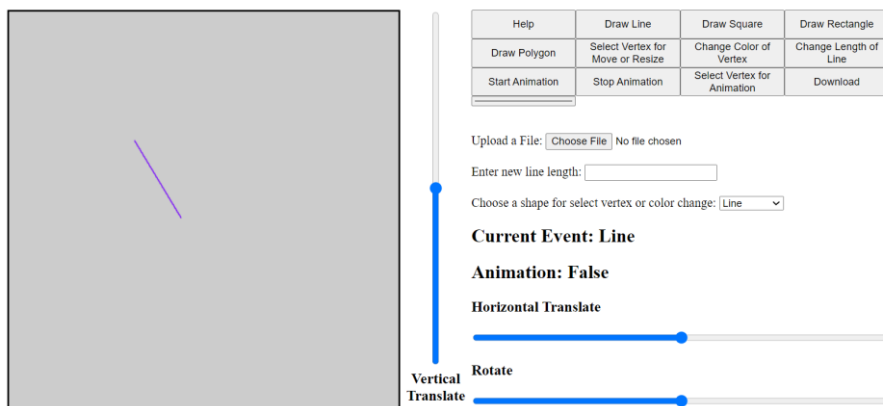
| Help | Draw Line | Draw Square | Draw Rectangle |
|---|---|---|---|
| Draw Polygon | Select Vertex for Move or Resize | Change Color of Vertex | Change Length of Line |
| Start Animation | Stop Animation | Select Vertex for Animation | Download |

Upload a File: Choose File No file chosen

Enter new line length:

Choose a shape for select vertex or color change: Line

Current Event: Line

Animation: False

Horizontal Translate

Rotate

Vertical Translate